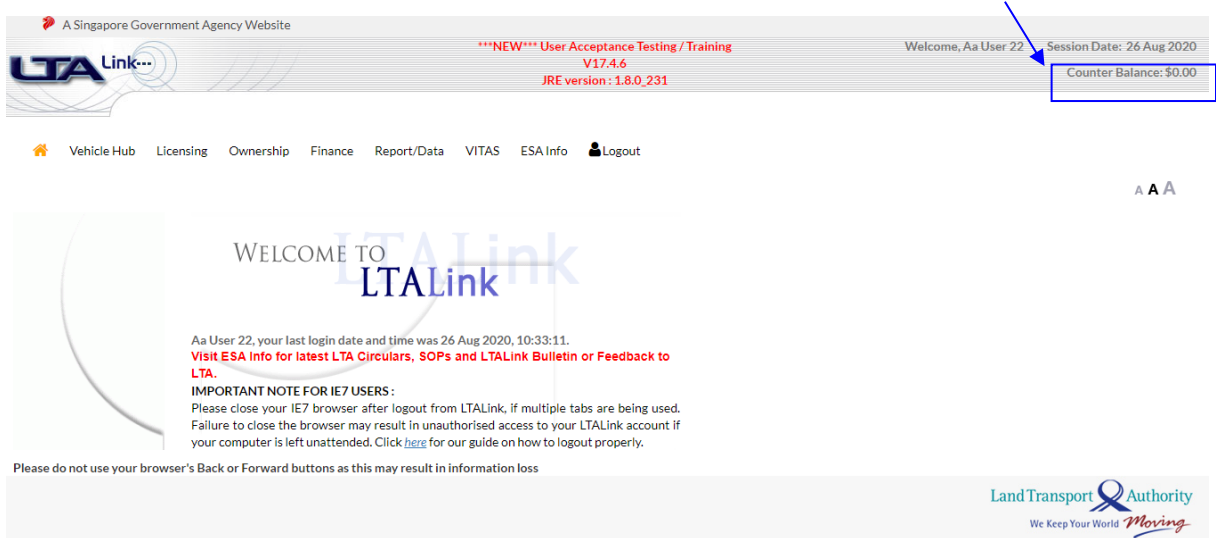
A Singapore Government Agency Website

LTA Link

***NEW*** User Acceptance Testing / Training
V17.4.6
JRE version : 1.8.0_231

Welcome, Aa User 22 Session Date: 26 Aug 2020

Counter Balance: $0.00

Vehicle Hub Licensing Ownership Finance Report/Data VITAS ESA Info Logout

A A A

WELCOME TO
LTALink

Aa User 22, your last login date and time was 26 Aug 2020, 10:33:11.
Visit ESA Info for latest LTA Circulars, SOPs and LTALink Bulletin or Feedback to LTA.
IMPORTANT NOTE FOR IE7 USERS :
Please close your IE7 browser after logout from LTALink, if multiple tabs are being used. Failure to close the browser may result in unauthorised access to your LTALink account if your computer is left unattended. Click here for our guide on how to logout properly.

Please do not use your browser's Back or Forward buttons as this may result in information loss

Land Transport Authority
We Keep Your World Moving